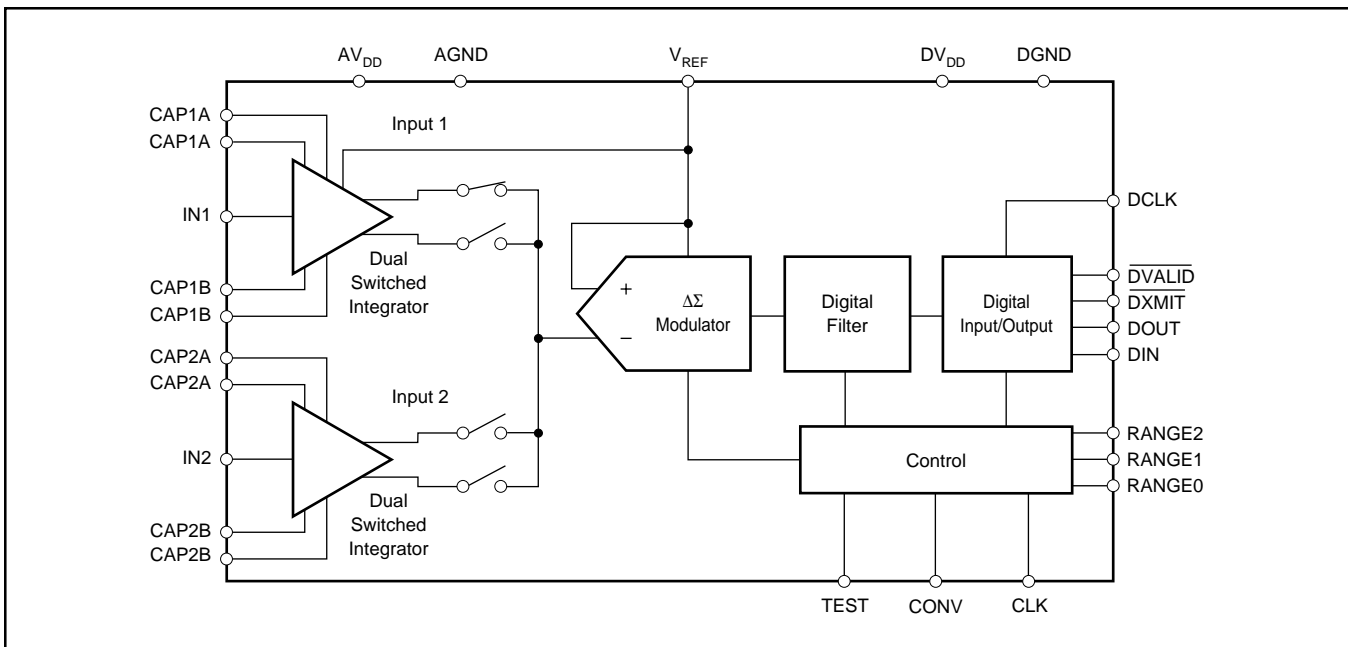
$AV_{DD}$ AGND $V_{REF}$ $DV_{DD}$ DGND

CAP1A
CAP1A
IN1
CAP1B
CAP1B

Input 1

Dual Switched Integrator

CAP2A
CAP2A
IN2
CAP2B
CAP2B

Input 2

Dual Switched Integrator

+
–
$\Delta\Sigma$ Modulator

Digital Filter

Digital Input/Output

DCLK
$\overline{DVALID}$
$\overline{DXMIT}$
DOUT
DIN

Control

RANGE2
RANGE1
RANGE0

TEST CONV CLK